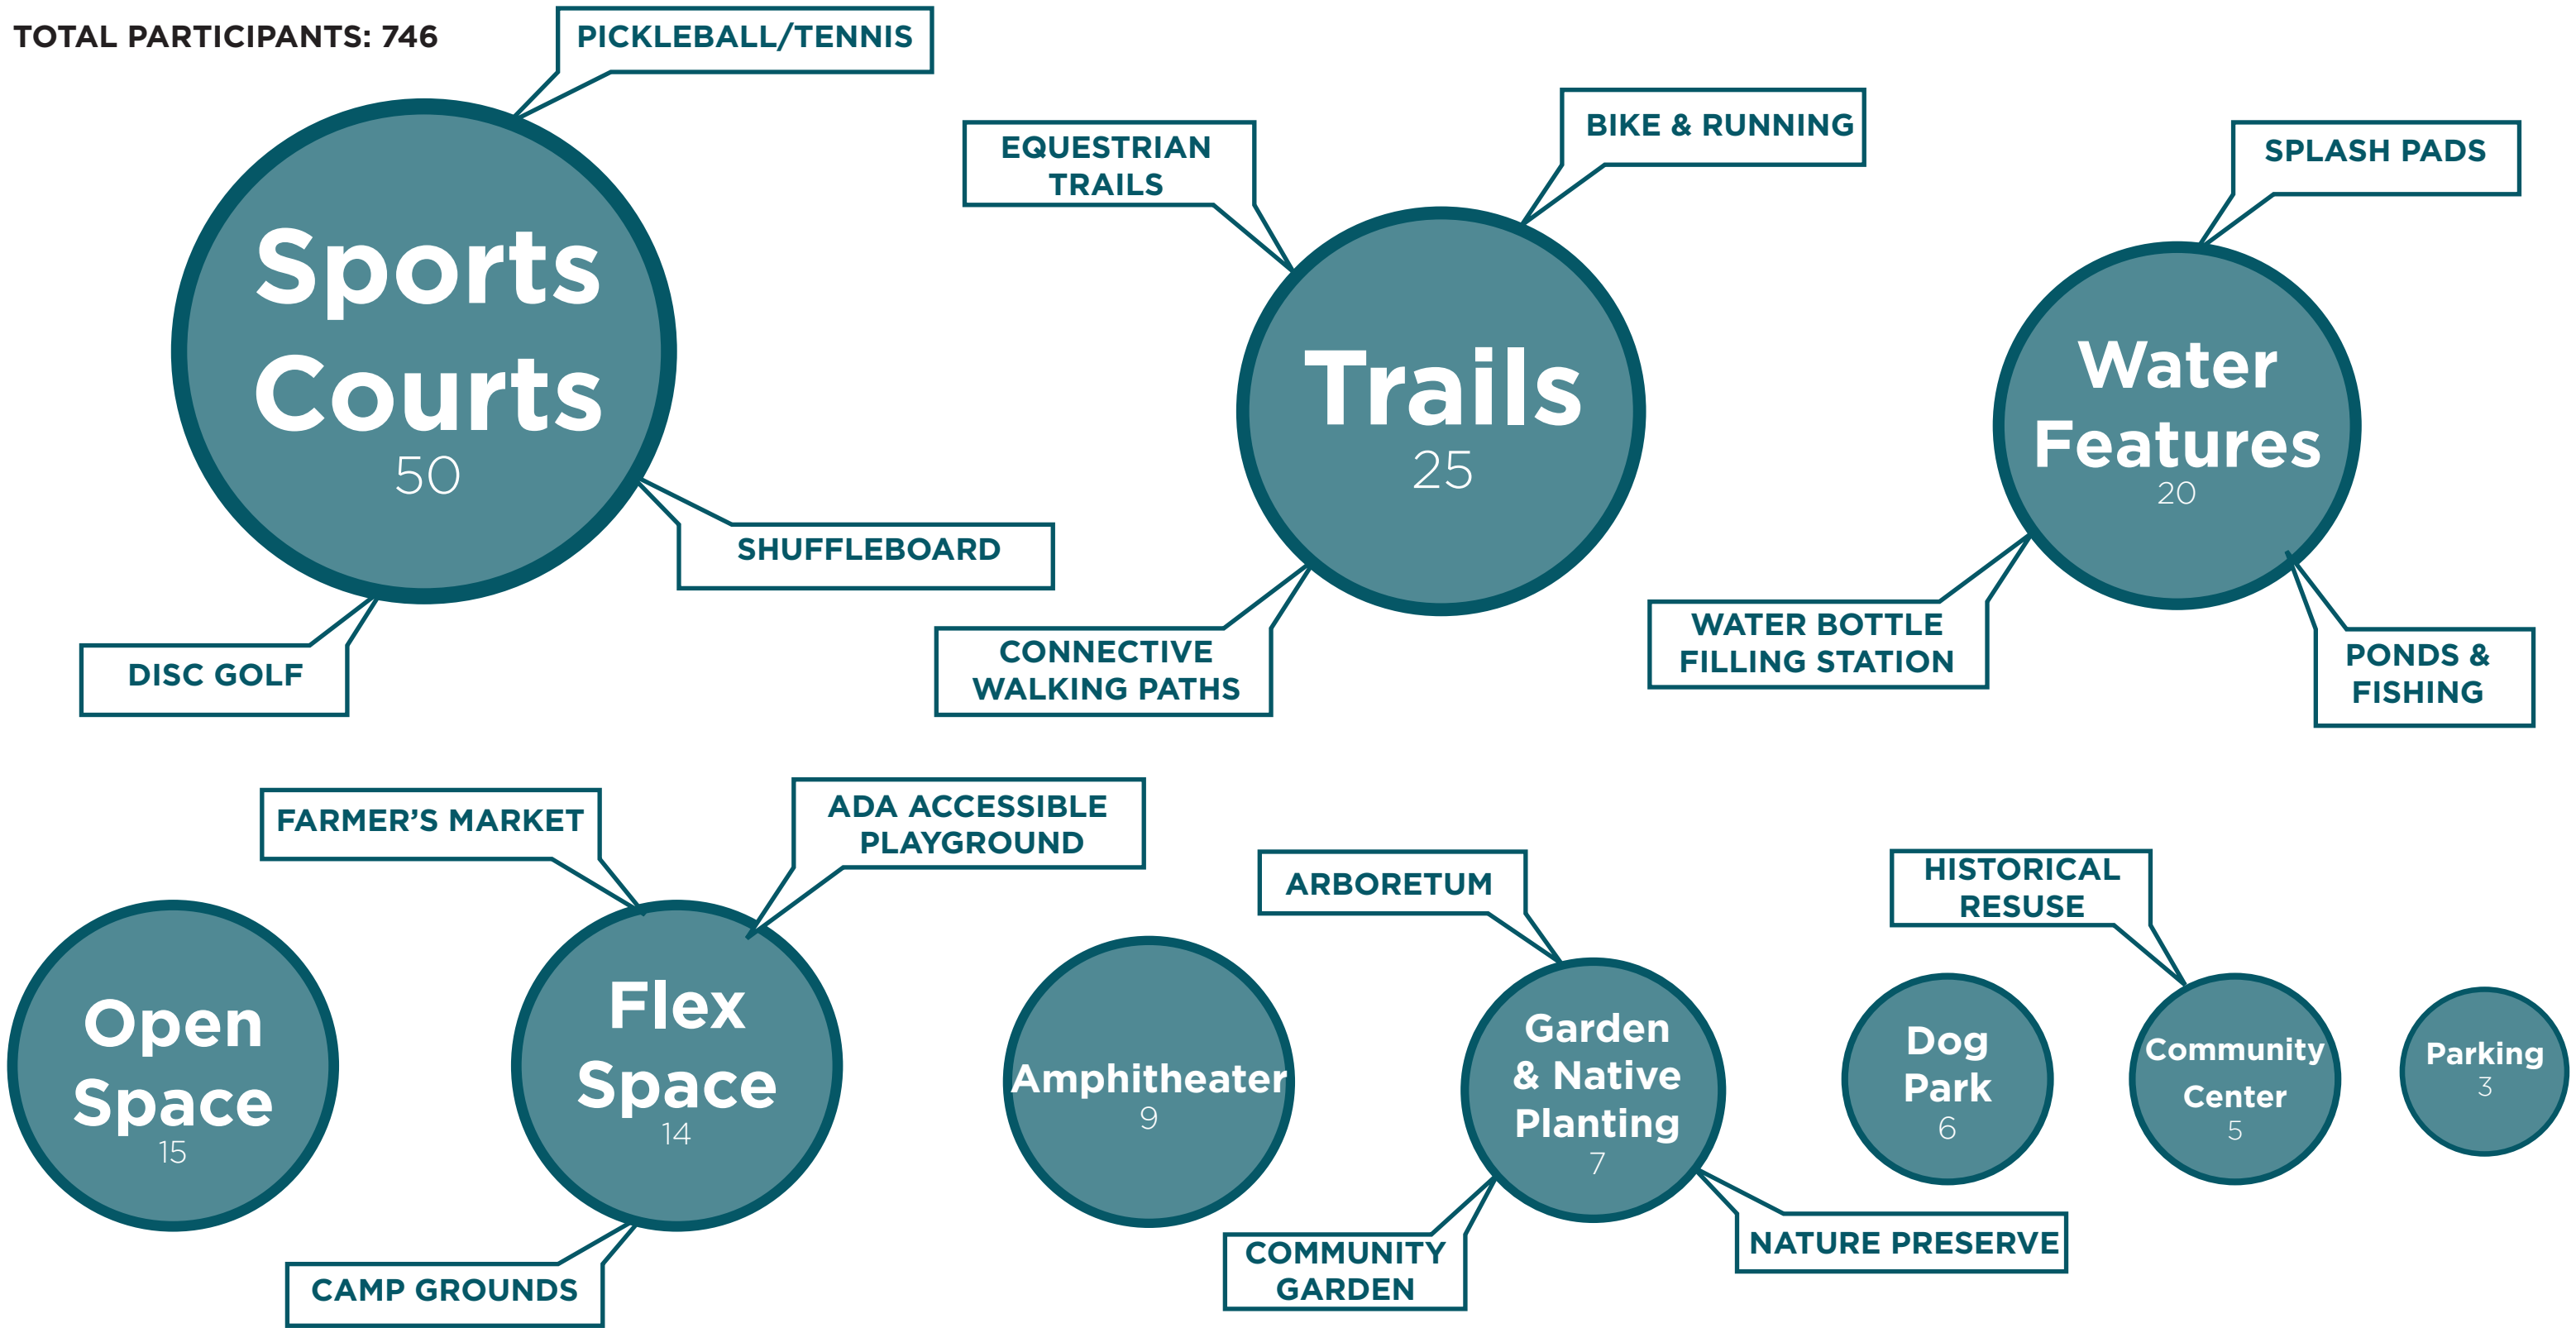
TOTAL PARTICIPANTS: 746

PICKLEBALL/TENNIS

Sports Courts
50

SHUFFLEBOARD

DISC GOLF

EQUESTRIAN TRAILS

BIKE & RUNNING

Trails
25

CONNECTIVE WALKING PATHS

SPLASH PADS

Water Features
20

WATER BOTTLE FILLING STATION

PONDS & FISHING

FARMER'S MARKET

ADA ACCESSIBLE PLAYGROUND

Open Space
15

Flex Space
14

CAMP GROUNDS

Amphitheater
9

ARBORETUM

Garden & Native Planting
7

COMMUNITY GARDEN

NATURE PRESERVE

Dog Park
6

HISTORICAL RESUSE

Community Center
5

Parking
3